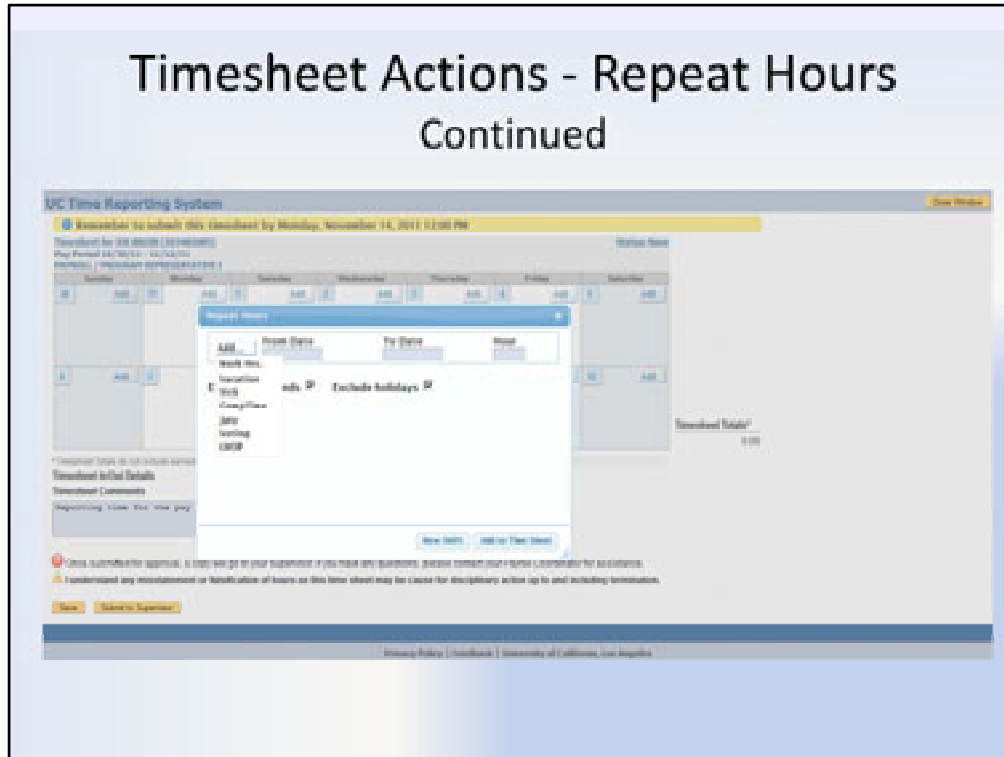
Timesheet Actions - Repeat Hours
Continued

UC Time Reporting System

Close Window

Remember to submit this timesheet by Monday, November 14, 2011 12:00 PM

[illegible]

Status: New

| Sunday | Monday | Tuesday | Wednesday | Thursday | Friday | Saturday |
|---|---|---|---|---|---|---|
| 30 Add | 31 Add | 1 Add | 2 Add | 3 Add | 4 Add | 5 Add |
| 6 Add | 7 | | | | 11 | 12 Add |

Repeat Hours

Add... From Date To Date Hour

Work Hrs.
Vacation
Sick
CompTime
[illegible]
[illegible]
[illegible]

Exclude weekends Exclude holidays

New Shift Add to Time Sheet

Timesheet Totals*
0.00

Timesheet In/Out Details

Timesheet Comments

Reporting time for the pay

Once submitted for approval, a copy will go to your supervisor. If you have any questions, please contact your Payroll Coordinator for assistance.

I understand any misstatement or falsification of hours on this time sheet may be cause for disciplinary action up to and including termination.

Save Submit to Supervisor

Privacy Policy | Feedback | University of California, Los Angeles